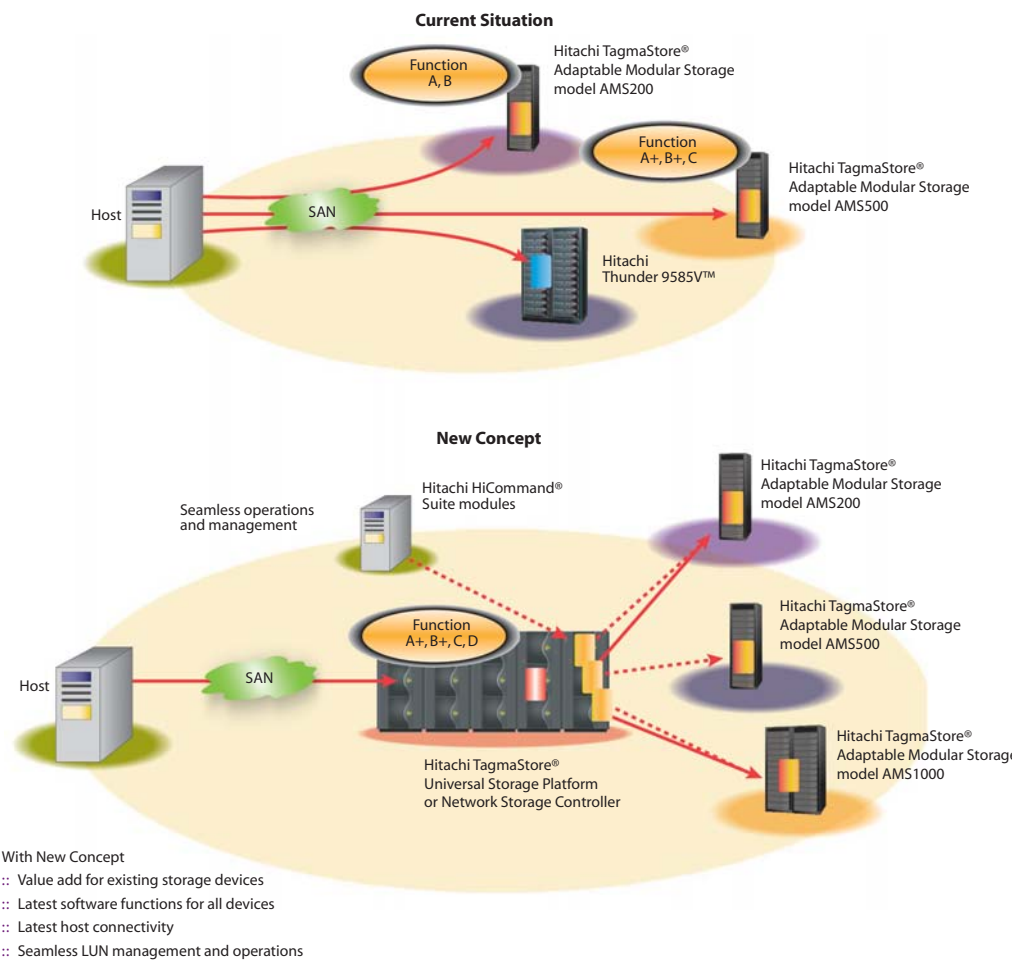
Current Situation

Function A, B

Hitachi TagmaStore® Adaptable Modular Storage model AMS200

Function A+, B+, C

Hitachi TagmaStore® Adaptable Modular Storage model AMS500

Host

SAN

Hitachi Thunder 9585V™

New Concept

Seamless operations and management

Hitachi HiCommand® Suite modules

Hitachi TagmaStore® Adaptable Modular Storage model AMS200

Function A+, B+, C, D

Hitachi TagmaStore® Adaptable Modular Storage model AMS500

Host

SAN

Hitachi TagmaStore® Adaptable Modular Storag model AMS1000

Hitachi TagmaStore® Universal Storage Platform or Network Storage Controller

With New Concept
:: Value add for existing storage devices
:: Latest software functions for all devices
:: Latest host connectivity
:: Seamless LUN management and operations